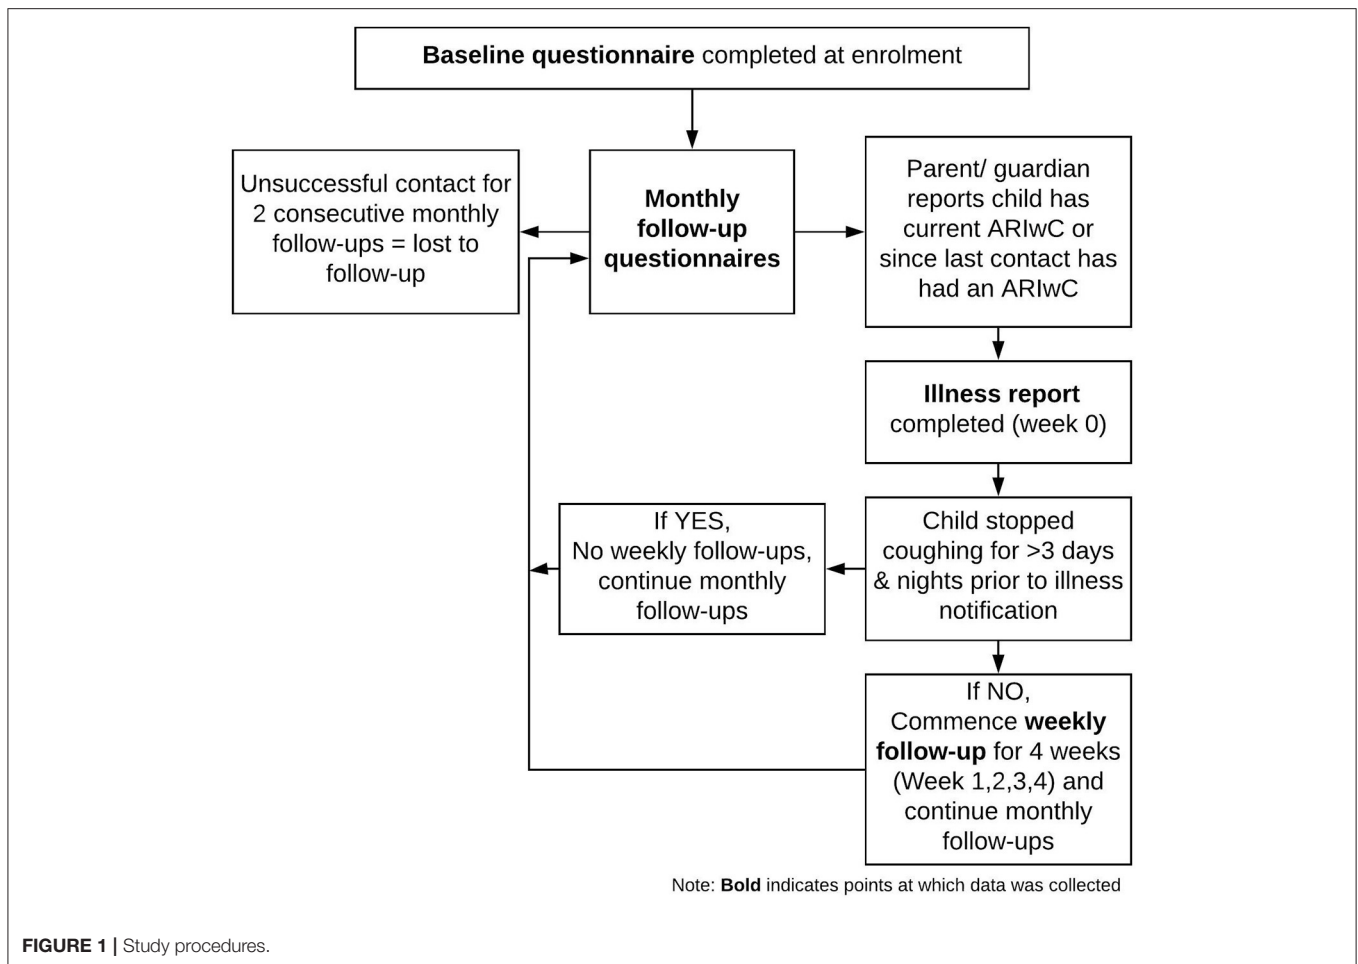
Baseline questionnaire completed at enrolment

Unsuccessful contact for 2 consecutive monthly follow-ups = lost to follow-up

Monthly follow-up questionnaires

Parent/ guardian reports child has current ARIwC or since last contact has had an ARIwC

Illness report completed (week 0)

If YES, No weekly follow-ups, continue monthly follow-ups

Child stopped coughing for >3 days & nights prior to illness notification

If NO, Commence weekly follow-up for 4 weeks (Week 1,2,3,4) and continue monthly follow-ups

Note: Bold indicates points at which data was collected

FIGURE 1 | Study procedures.